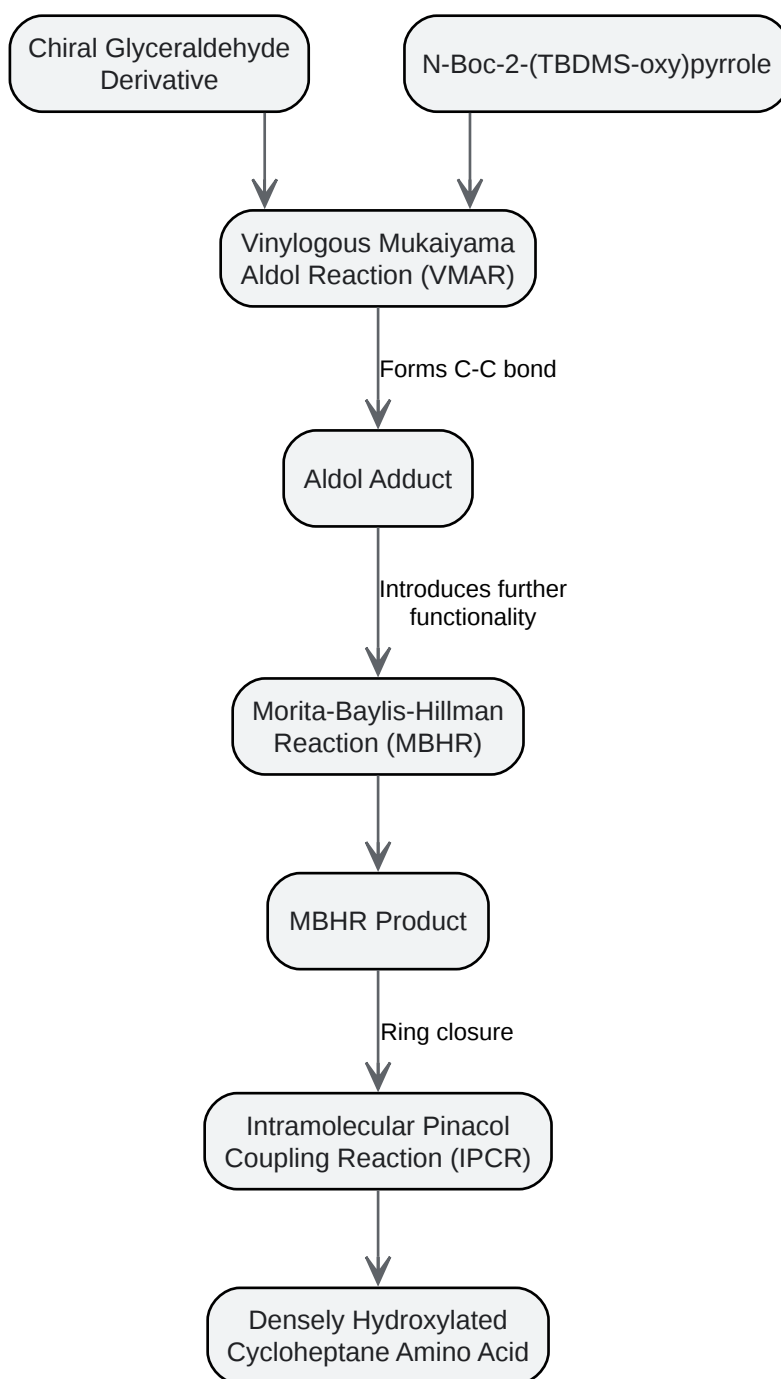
Chiral Glyceraldehyde Derivative

N-Boc-2-(TBDMS-oxy)pyrrole

Vinylogous Mukaiyama Aldol Reaction (VMAR)

Forms C-C bond

Aldol Adduct

Introduces further functionality

Morita-Baylis-Hillman Reaction (MBHR)

MBHR Product

Ring closure

Intramolecular Pinacol Coupling Reaction (IPCR)

Densely Hydroxylated Cycloheptane Amino Acid